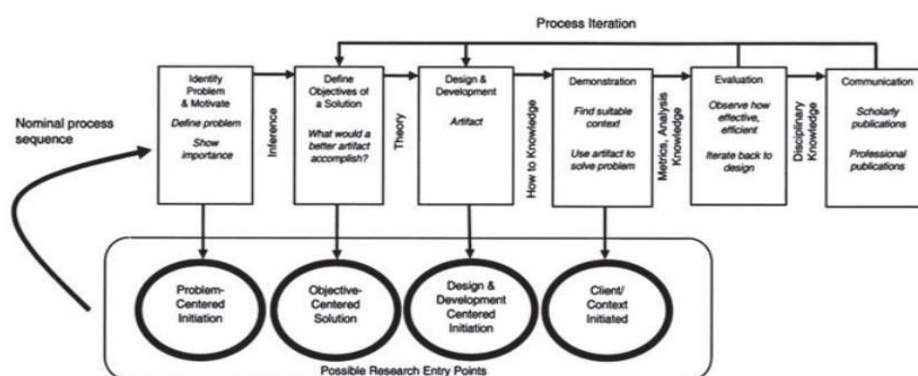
Process Iteration

Nominal process sequence

Identify Problem & Motivate

Define problem

Show importance

Inference

Define Objectives of a Solution

What would a better artifact accomplish?

Theory

Design & Development

Artifact

How to Knowledge

Demonstration

Find suitable context

Use artifact to solve problem

Metrics, Analysis Knowledge

Evaluation

Observe how effective, efficient

Iterate back to design

Disciplinary Knowledge

Communication

Scholarly publications

Professional publications

Problem-Centered Initiation

Objective-Centered Solution

Design & Development Centered Initiation

Client/ Context Initiated

Possible Research Entry Points